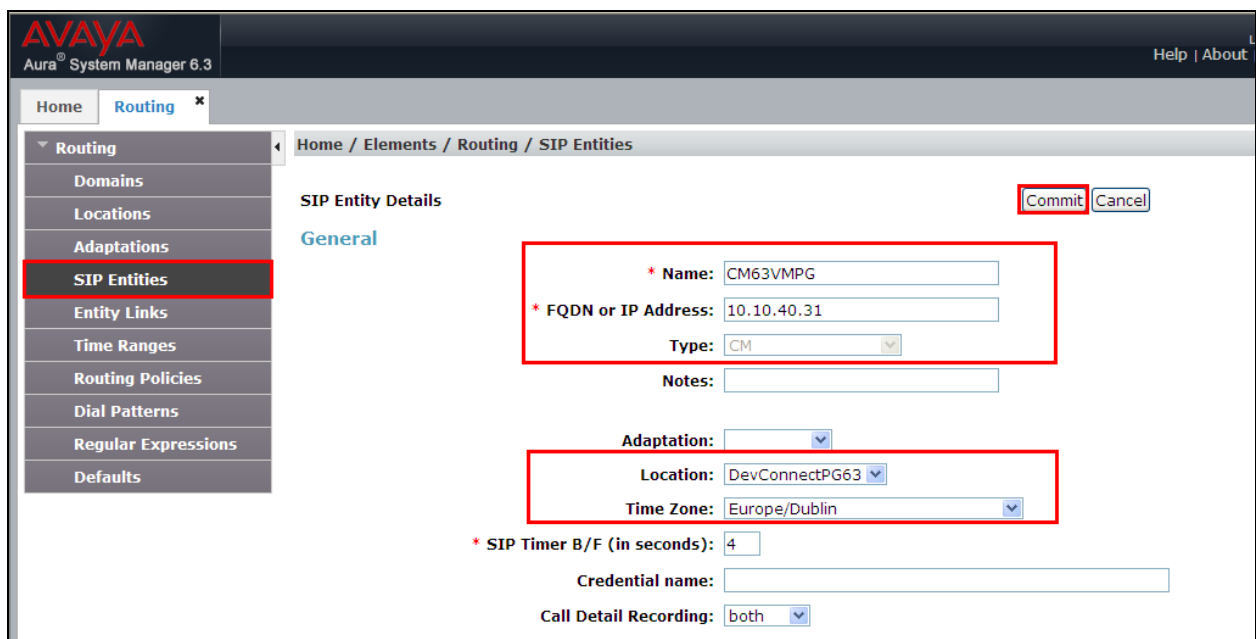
AVAYA
Aura® System Manager 6.3

Help | About

Home
Routing

Routing
Domains
Locations
Adaptations
SIP Entities
Entity Links
Time Ranges
Routing Policies
Dial Patterns
Regular Expressions
Defaults

Home / Elements / Routing / SIP Entities

SIP Entity Details

Commit Cancel

General

* Name: CM63VMPG
* FQDN or IP Address: 10.10.40.31
Type: CM
Notes:
Adaptation:
Location: DevConnectPG63
Time Zone: Europe/Dublin
* SIP Timer B/F (in seconds): 4
Credential name:
Call Detail Recording: both